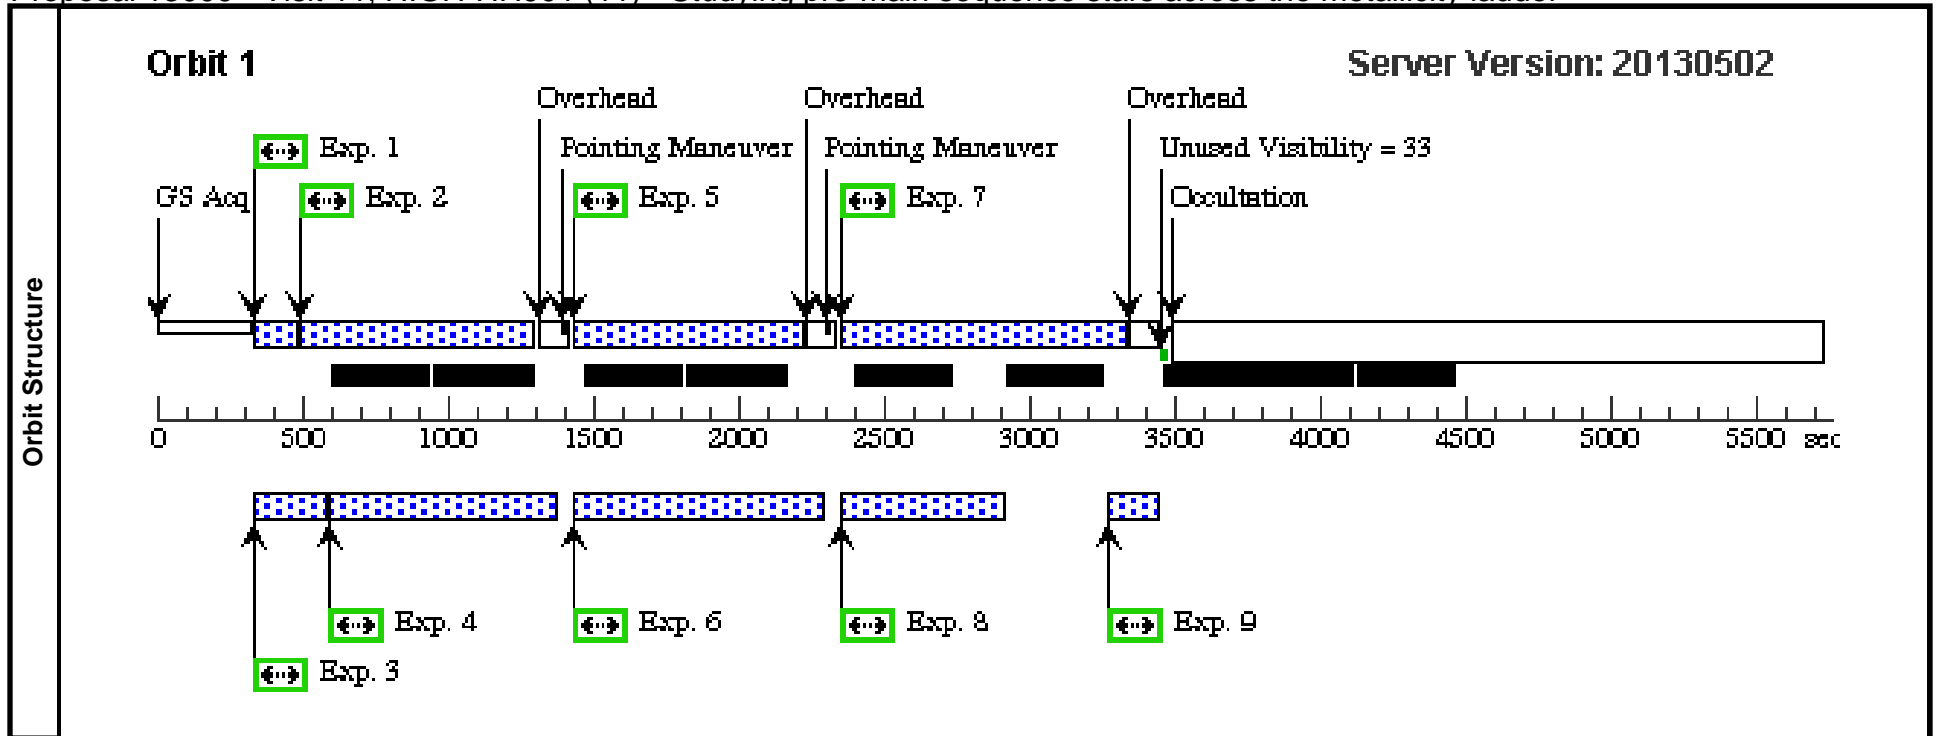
Orbit Structure

Orbit 1

Server Version: 20130502

Overhead

Overhead

Overhead

Exp. 1

Pointing Maneuver

Pointing Maneuver

Unused Visibility = 33

GS Acq

Exp. 2

Exp. 5

Exp. 7

Occultation

0 500 1000 1500 2000 2500 3000 3500 4000 4500 5000 5500 sec

Exp. 4

Exp. 6

Exp. 8

Exp. 9

Exp. 3